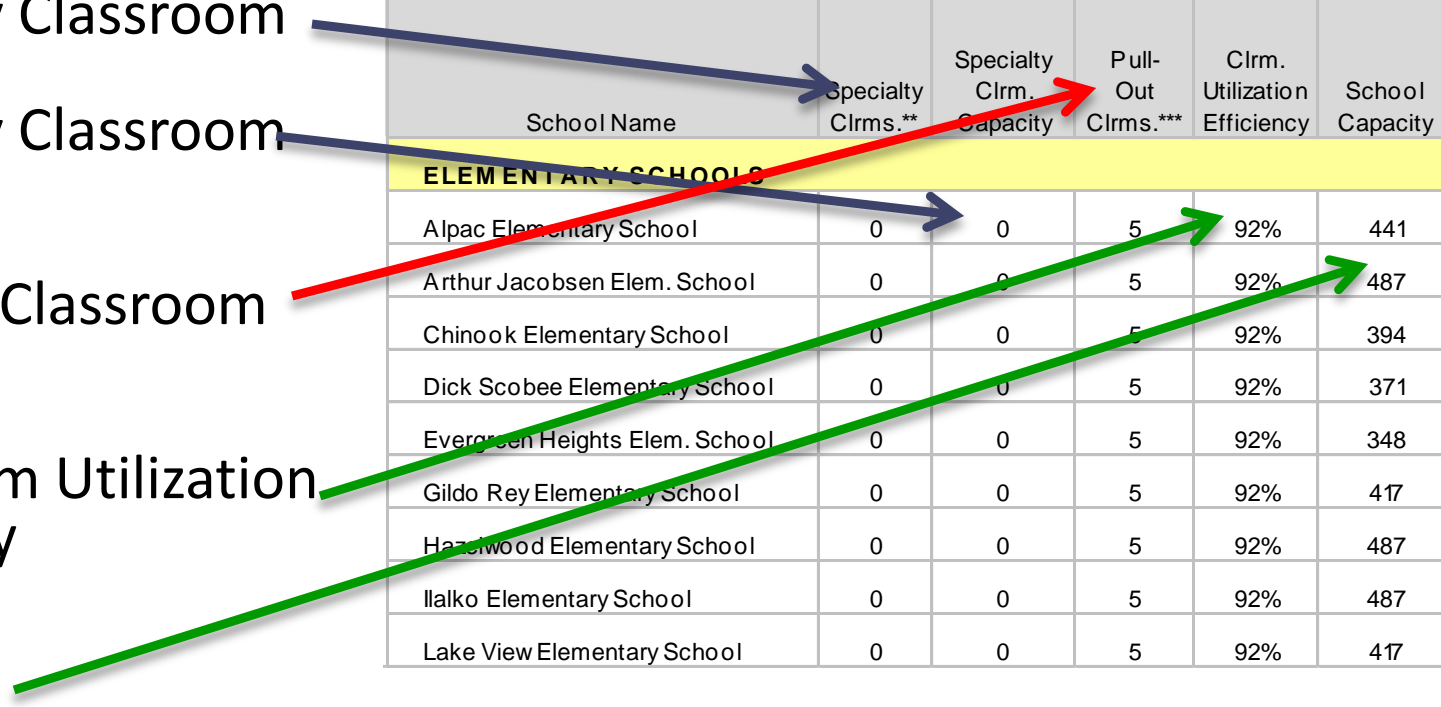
y Classroom

y Classroom

Classroom

m Utilization
y

| School Name | Specialty Clrms.** | Specialty Clrm. Capacity | Pull-Out Clrms.*** | Clrm. Utilization Efficiency | School Capacity |
|---|---|---|---|---|---|
| ELEMENTARY SCHOOLS | | | | | |
| Alpac Elementary School | 0 | 0 | 5 | 92% | 441 |
| Arthur Jacobsen Elem. School | 0 | 0 | 5 | 92% | 487 |
| Chinook Elementary School | 0 | 0 | 5 | 92% | 394 |
| Dick Scobee Elementary School | 0 | 0 | 5 | 92% | 371 |
| Evergreen Heights Elem. School | 0 | 0 | 5 | 92% | 348 |
| Gildo Rey Elementary School | 0 | 0 | 5 | 92% | 417 |
| Hazelwood Elementary School | 0 | 0 | 5 | 92% | 487 |
| Ilalko Elementary School | 0 | 0 | 5 | 92% | 487 |
| Lake View Elementary School | 0 | 0 | 5 | 92% | 417 |